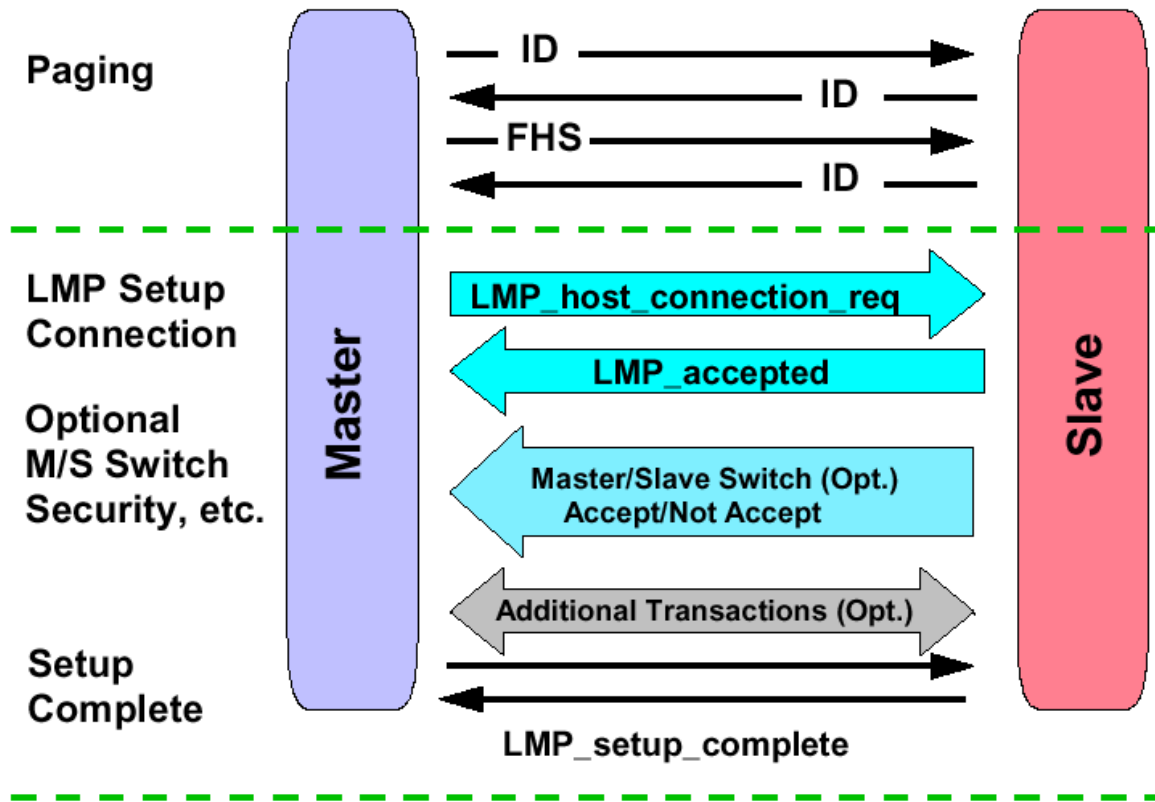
Paging

ID

ID

FHS

ID

LMP Setup Connection

Optional M/S Switch Security, etc.

Setup Complete

Master

LMP_host_connection_req

LMP_accepted

Master/Slave Switch (Opt.) Accept/Not Accept

Additional Transactions (Opt.)

LMP_setup_complete

Slave